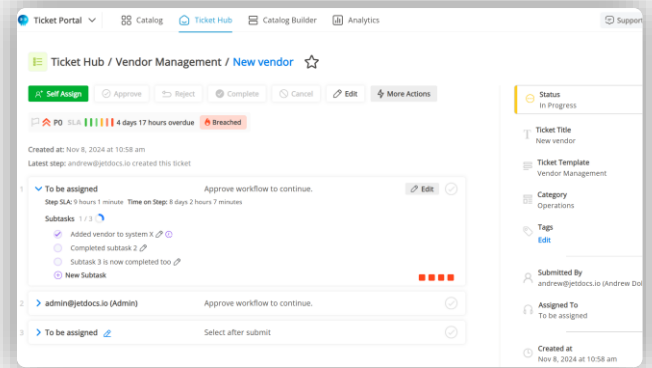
Ticket Portal Catalog Ticket Hub Catalog Builder Analytics Support

Ticket Hub / Vendor Management / New vendor

Self Assign Approve Reject Complete Cancel Edit More Actions

P0 SLA 4 days 17 hours overdue Breached

Created at: Nov 8, 2024 at 10:58 am
Latest step: andrew@jetdocs.io created this ticket

1 To be assigned Approve workflow to continue. Edit
Step SLA: 9 hours 1 minute Time on Step: 8 days 2 hours 7 minutes
Subtasks 1 / 3
Added vendor to system X
Completed subtask 2
Subtask 3 is now completed too
New Subtask

2 admin@jetdocs.io (Admin) Approve workflow to continue.

3 To be assigned Select after submit

Status
In Progress

Ticket Title
New vendor

Ticket Template
Vendor Management

Category
Operations

Tags
Edit

Submitted By
andrew@jetdocs.io (Andrew Dol

Assigned To
To be assigned

Created at
Nov 8, 2024 at 10:58 am